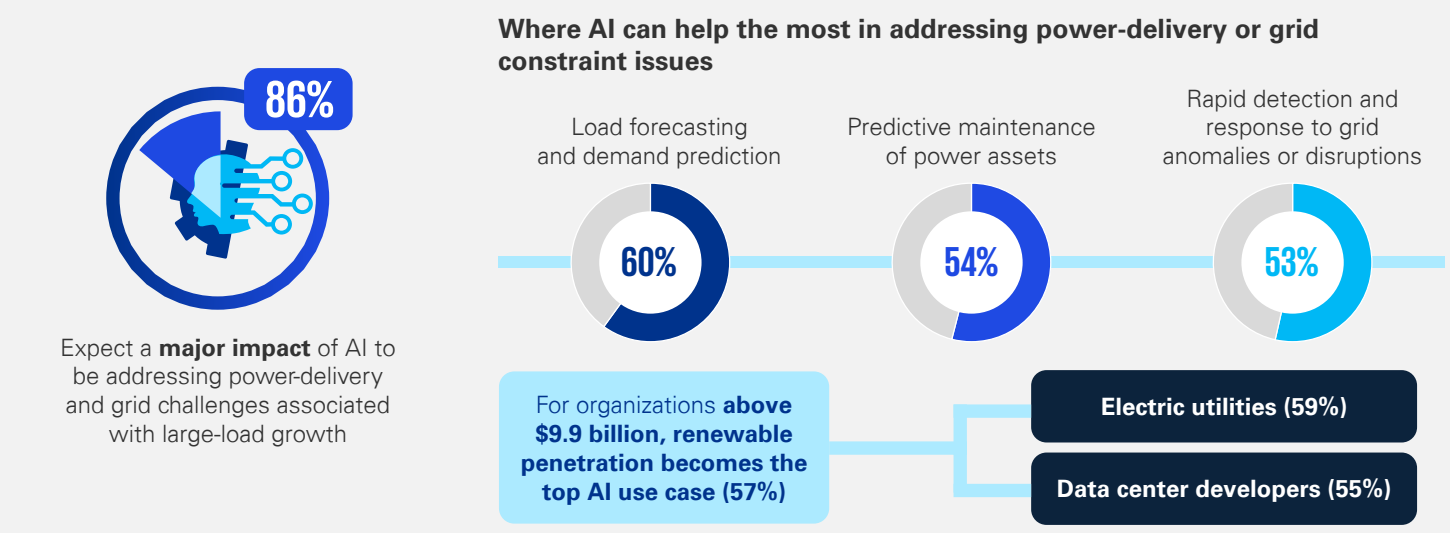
86%

Expect a major impact of AI to be addressing power-delivery and grid challenges associated with large-load growth

Where AI can help the most in addressing power-delivery or grid constraint issues

Load forecasting and demand prediction

60%

Predictive maintenance of power assets

54%

Rapid detection and response to grid anomalies or disruptions

53%

For organizations above $9.9 billion, renewable penetration becomes the top AI use case (57%)

Electric utilities (59%)

Data center developers (55%)